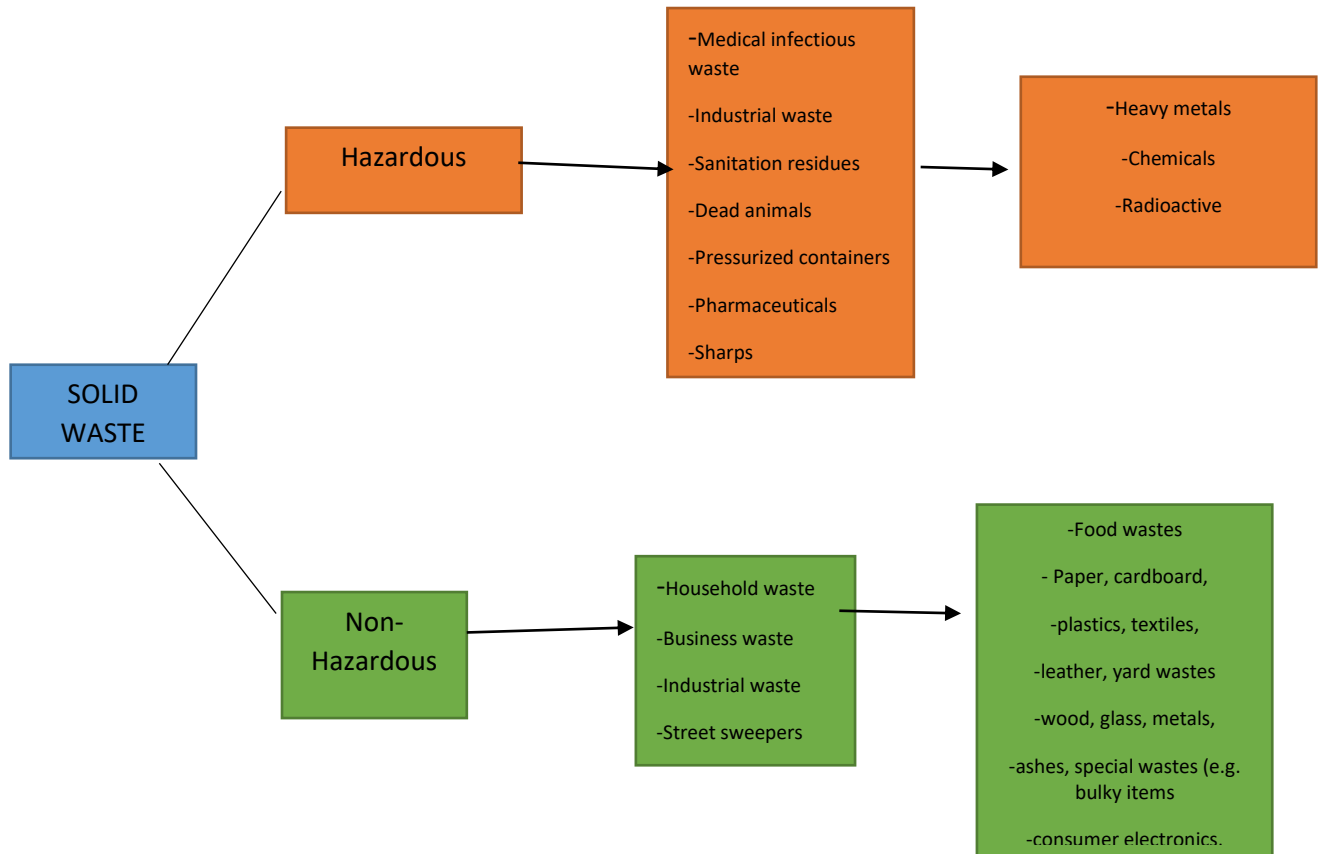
SOLID WASTE

Hazardous

-Medical infectious waste

-Industrial waste

-Sanitation residues

-Dead animals

-Pressurized containers

-Pharmaceuticals

-Sharps

-Heavy metals

-Chemicals

-Radioactive

Non-Hazardous

-Household waste

-Business waste

-Industrial waste

-Street sweepers

-Food wastes

- Paper, cardboard,

-plastics, textiles,

-leather, yard wastes

-wood, glass, metals,

-ashes, special wastes (e.g. bulky items

-consumer electronics,